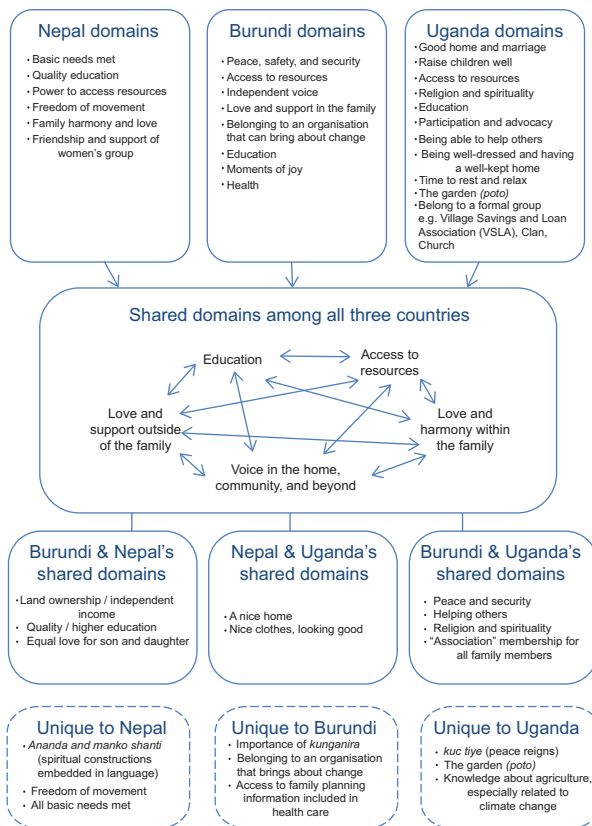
Nepal domains

- Basic needs met
- Quality education
- Power to access resources
- Freedom of movement
- Family harmony and love
- Friendship and support of women's group

Burundi domains

- Peace, safety, and security
- Access to resources
- Independent voice
- Love and support in the family
- Belonging to an organisation that can bring about change
- Education
- Moments of joy
- Health

Uganda domains

- Good home and marriage
- Raise children well
- Access to resources
- Religion and spirituality
- Education
- Participation and advocacy
- Being able to help others
- Being well-dressed and having a well-kept home
- Time to rest and relax
- The garden (poto)
- Belong to a formal group e.g. Village Savings and Loan Association (VSLA), Clan, Church

Shared domains among all three countries

Education

Access to resources

Love and support outside of the family

Love and harmony within the family

Voice in the home, community, and beyond

Burundi & Nepal's shared domains

- Land ownership / independent income
- Quality / higher education
- Equal love for son and daughter

Nepal & Uganda's shared domains

- A nice home
- Nice clothes, looking good

Burundi & Uganda's shared domains

- Peace and security
- Helping others
- Religion and spirituality
- "Association" membership for all family members

Unique to Nepal

- Ananda and manko shanti (spiritual constructions embedded in language)
- Freedom of movement
- All basic needs met

Unique to Burundi

- Importance of kunganira
- Belonging to an organisation that brings about change
- Access to family planning information included in health care

Unique to Uganda

- kuc tiye (peace reigns)
- The garden (poto)
- Knowledge about agriculture, especially related to climate change